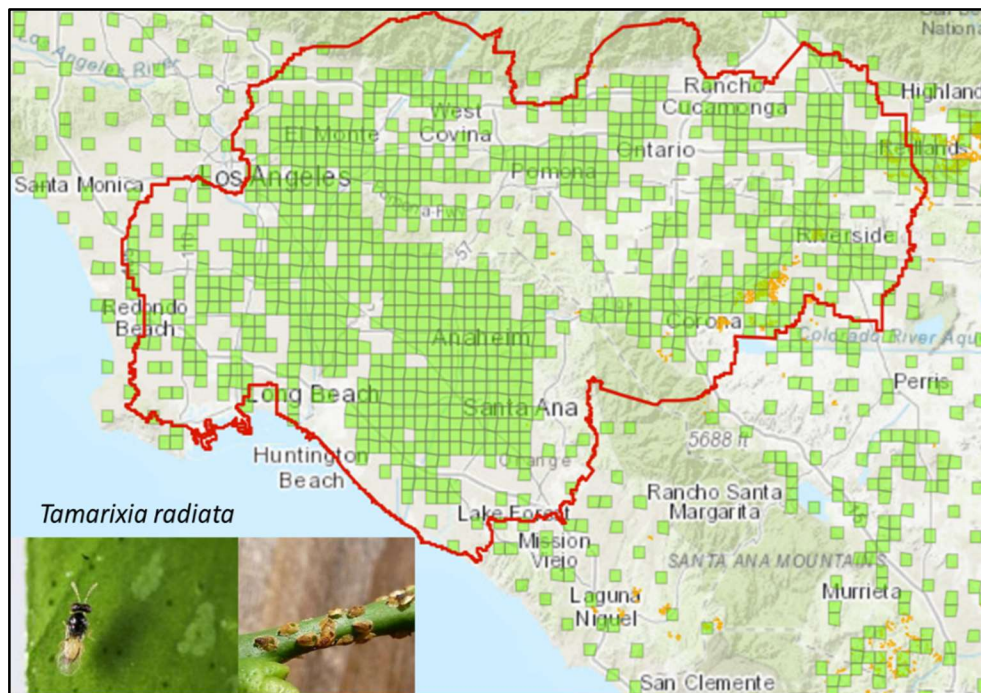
Nationa
Los Angeles River
Rancho Cucamonga
Highland
West Covina
El Monte
Ontario
Redlands
Santa Monica
Los Angeles
Pomona
Riverside
Redondo Beach
Anaheim
Corona
Colorado River Aqu
Long Beach
Santa Ana
Perris
5688 ft
Huntington Beach
Orange
Rancho Santa Margarita
Tamarixia radiata
Lake Forest
Mission Viejo
SANTA ANA MOUNTAINS
Murrieta
Laguna Niguel
San Clemente